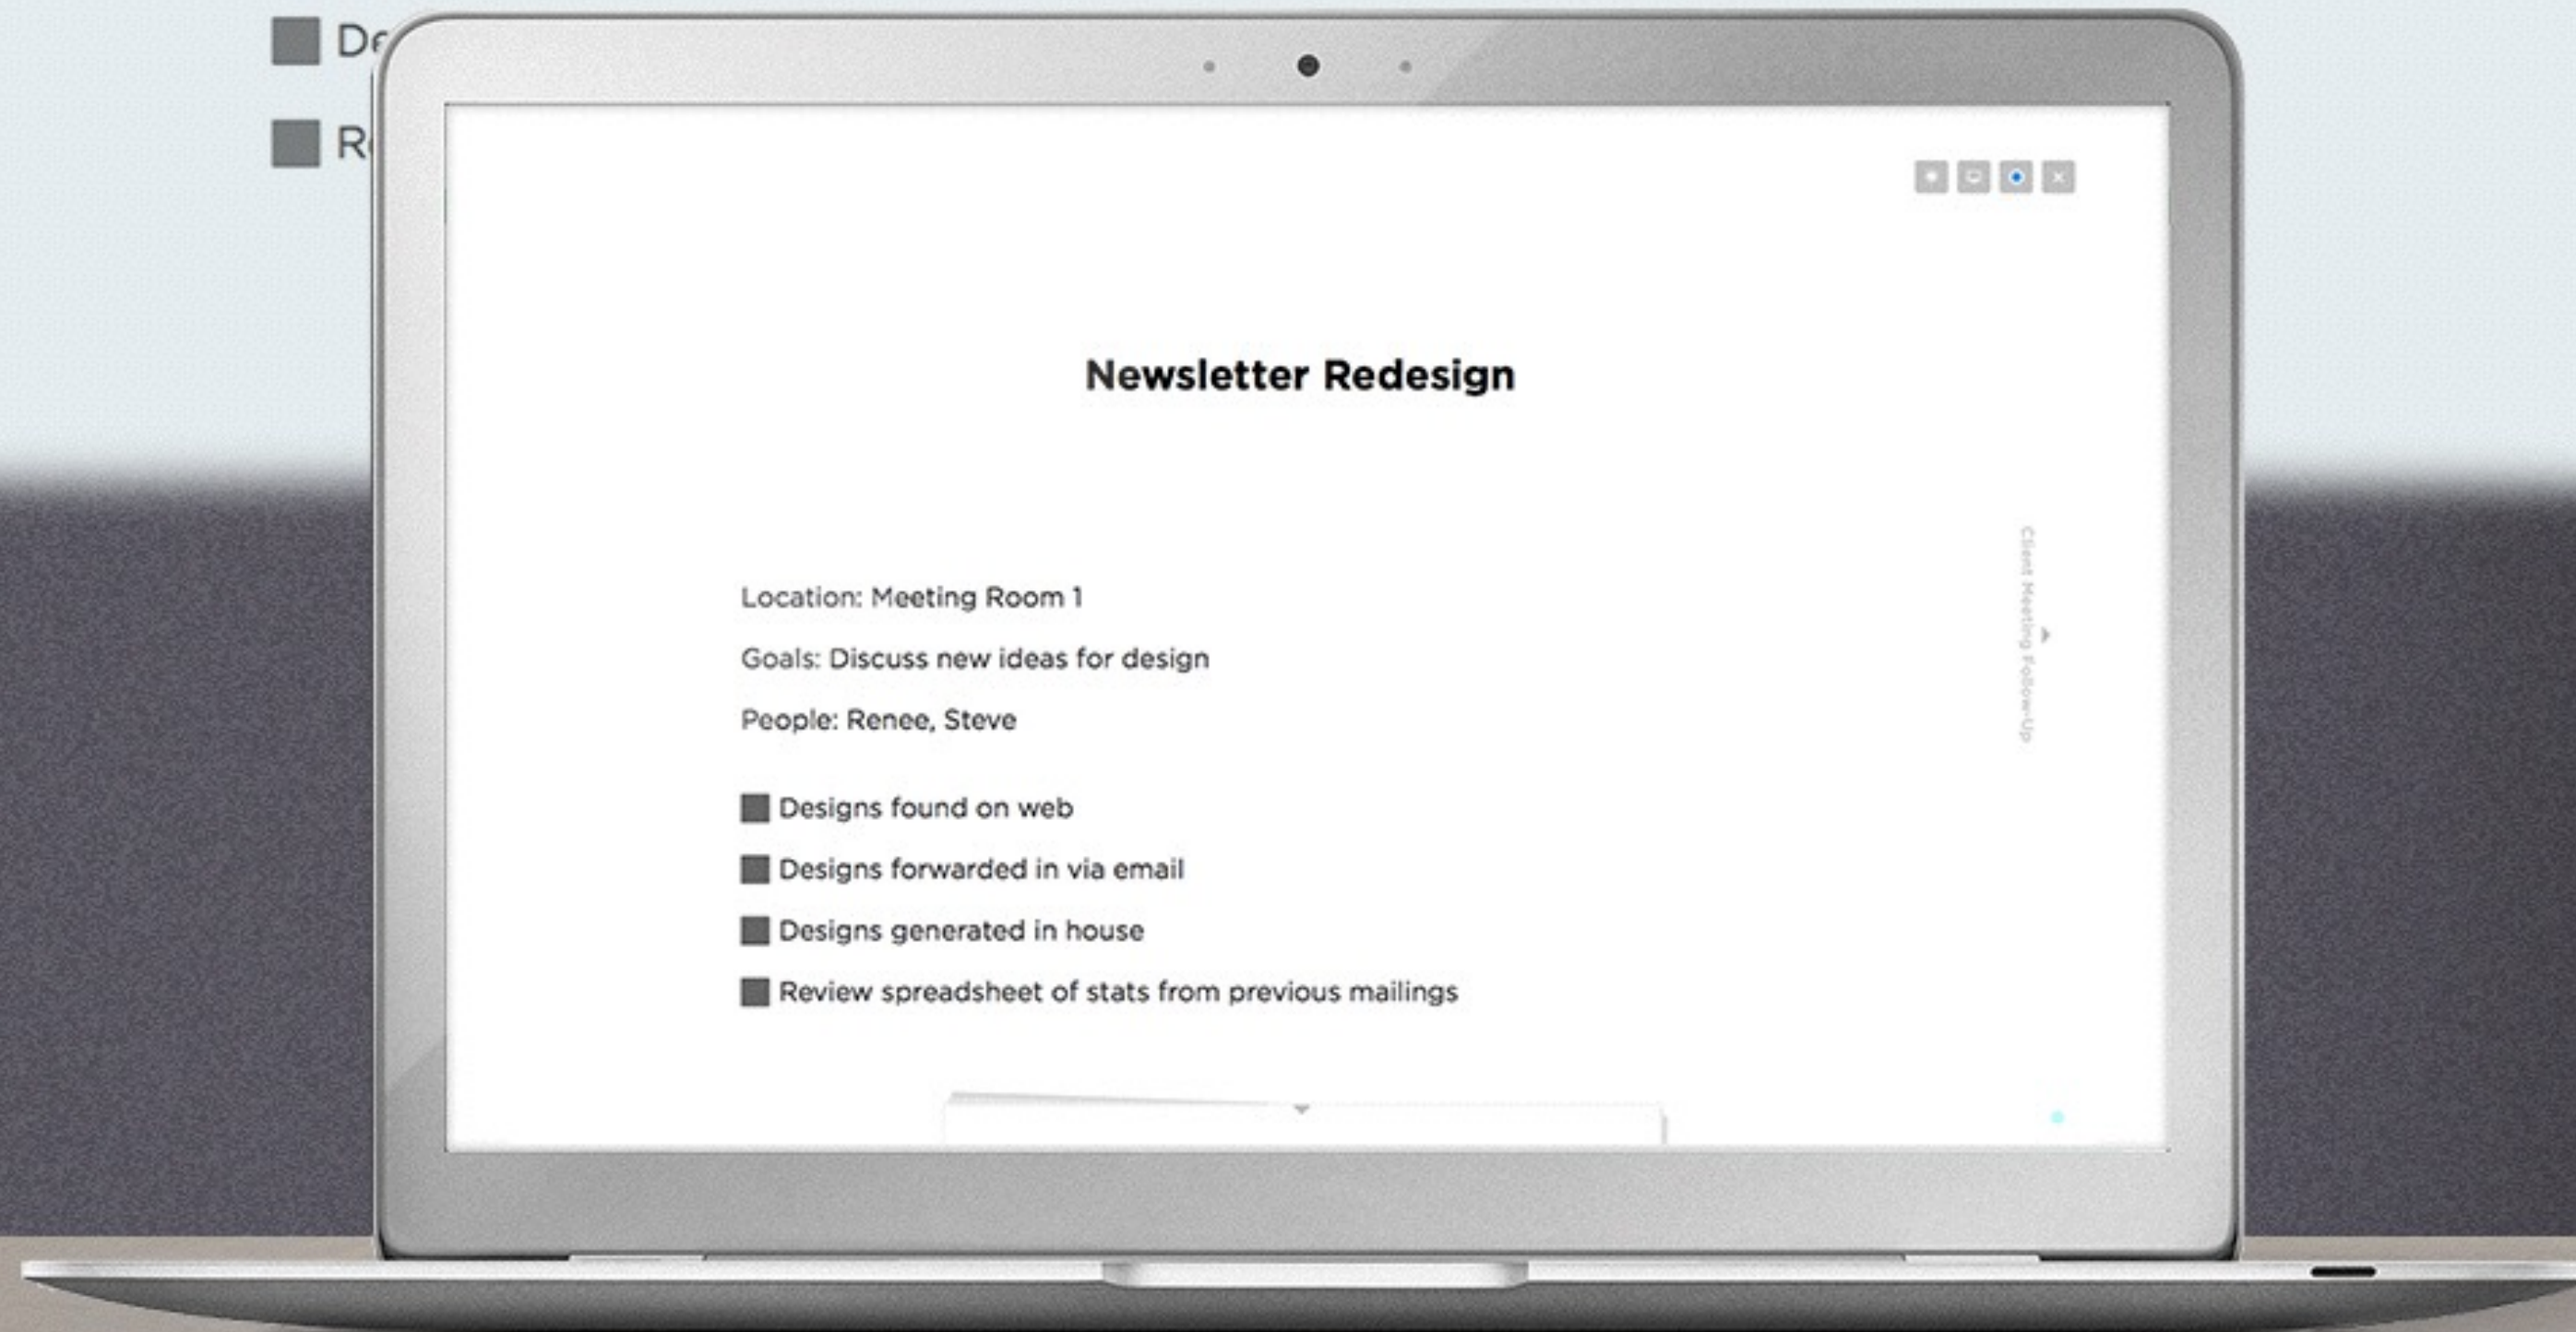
De

R

Newsletter Redesign

Location: Meeting Room 1

Goals: Discuss new ideas for design

People: Renee, Steve

Designs found on web

Designs forwarded in via email

Designs generated in house

Review spreadsheet of stats from previous mailings

Client Meeting Follow-Up